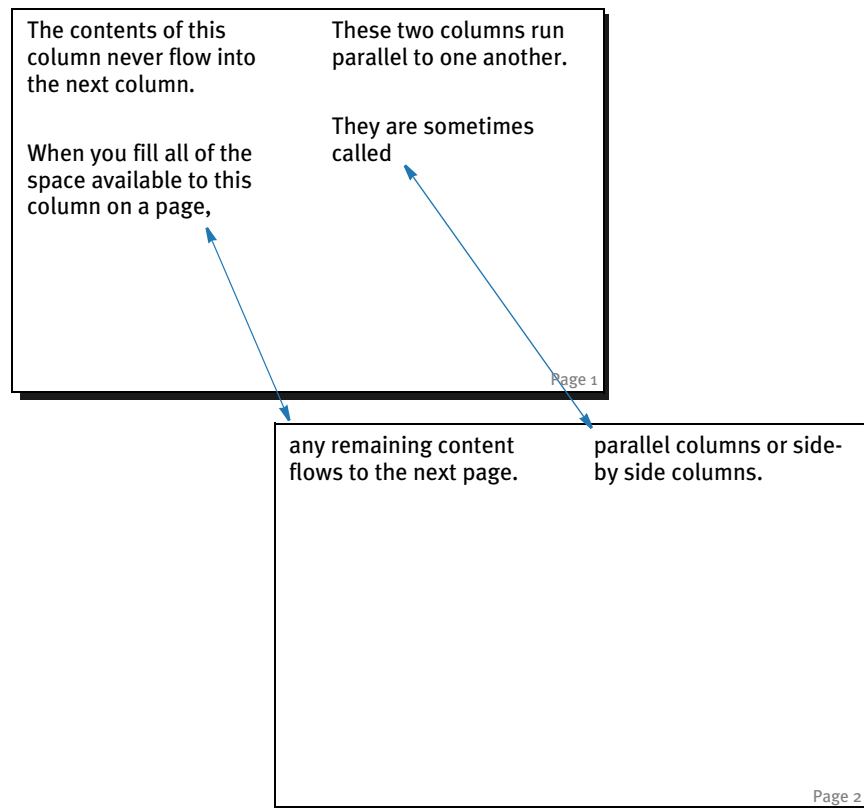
The contents of this column never flow into the next column.

When you fill all of the space available to this column on a page,

These two columns run parallel to one another.

They are sometimes called

Page 1

any remaining content flows to the next page.

parallel columns or side-by side columns.

Page 2